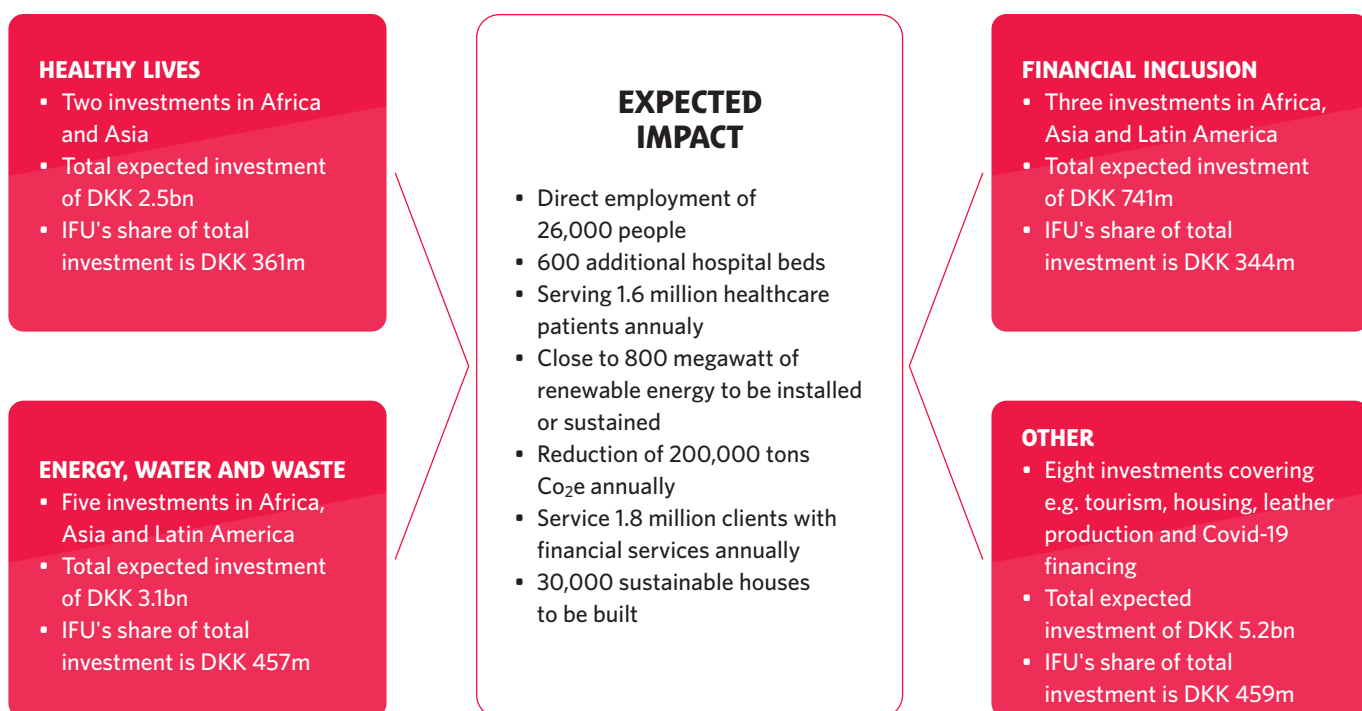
HEALTHY LIVES
- Two investments in Africa and Asia
- Total expected investment of DKK 2.5bn
- IFU's share of total investment is DKK 361m

ENERGY, WATER AND WASTE
- Five investments in Africa, Asia and Latin America
- Total expected investment of DKK 3.1bn
- IFU's share of total investment is DKK 457m

EXPECTED IMPACT

- Direct employment of 26,000 people
- 600 additional hospital beds
- Serving 1.6 million healthcare patients annualy
- Close to 800 megawatt of renewable energy to be installed or sustained
- Reduction of 200,000 tons $Co_2e$ annually
- Service 1.8 million clients with financial services annually
- 30,000 sustainable houses to be built

FINANCIAL INCLUSION
- Three investments in Africa, Asia and Latin America
- Total expected investment of DKK 741m
- IFU's share of total investment is DKK 344m

OTHER
- Eight investments covering e.g. tourism, housing, leather production and Covid-19 financing
- Total expected investment of DKK 5.2bn
- IFU's share of total investment is DKK 459m